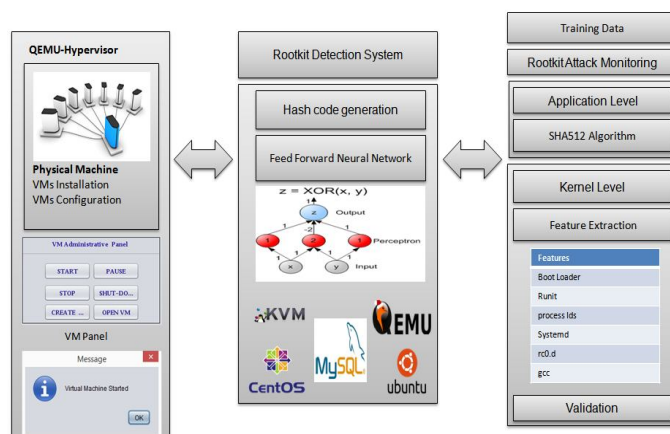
QEMU-Hypervisor

Physical Machine
VMs Installation
VMs Configuration

VM Administrative Panel

START PAUSE
STOP SHUT-DO...
CREATE ... OPEN VM

VM Panel

Message

Virtual Machine Started

OK

Rootkit Detection System

Hash code generation

Feed Forward Neural Network

z = XOR(x, y)

Output

1 -2 1

Perceptron

1 1 1 1

x y Input

KVM
QEMU
MySQL
CentOS
ubuntu

Training Data

Rootkit Attack Monitoring

Application Level

SHA512 Algorithm

Kernel Level

Feature Extraction

| Features |
|---|
| Boot Loader |
| Runit |
| process Ids |
| Systemd |
| rc0.d |
| gcc |

Validation